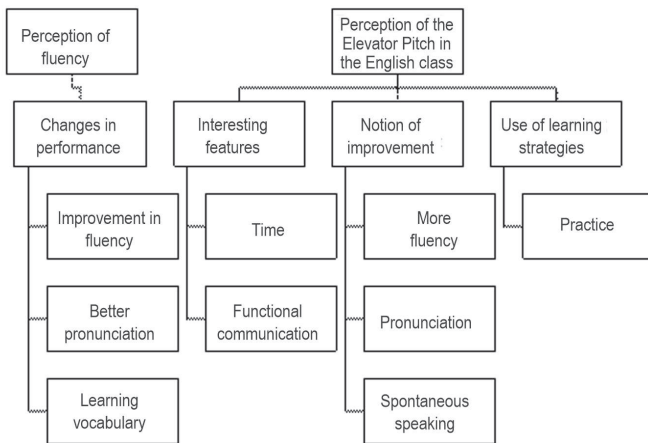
Perception of fluency

Changes in performance

Improvement in fluency

Better pronunciation

Learning vocabulary

Perception of the Elevator Pitch in the English class

Interesting features

Time

Functional communication

Notion of improvement

More fluency

Pronunciation

Spontaneous speaking

Use of learning strategies

Practice